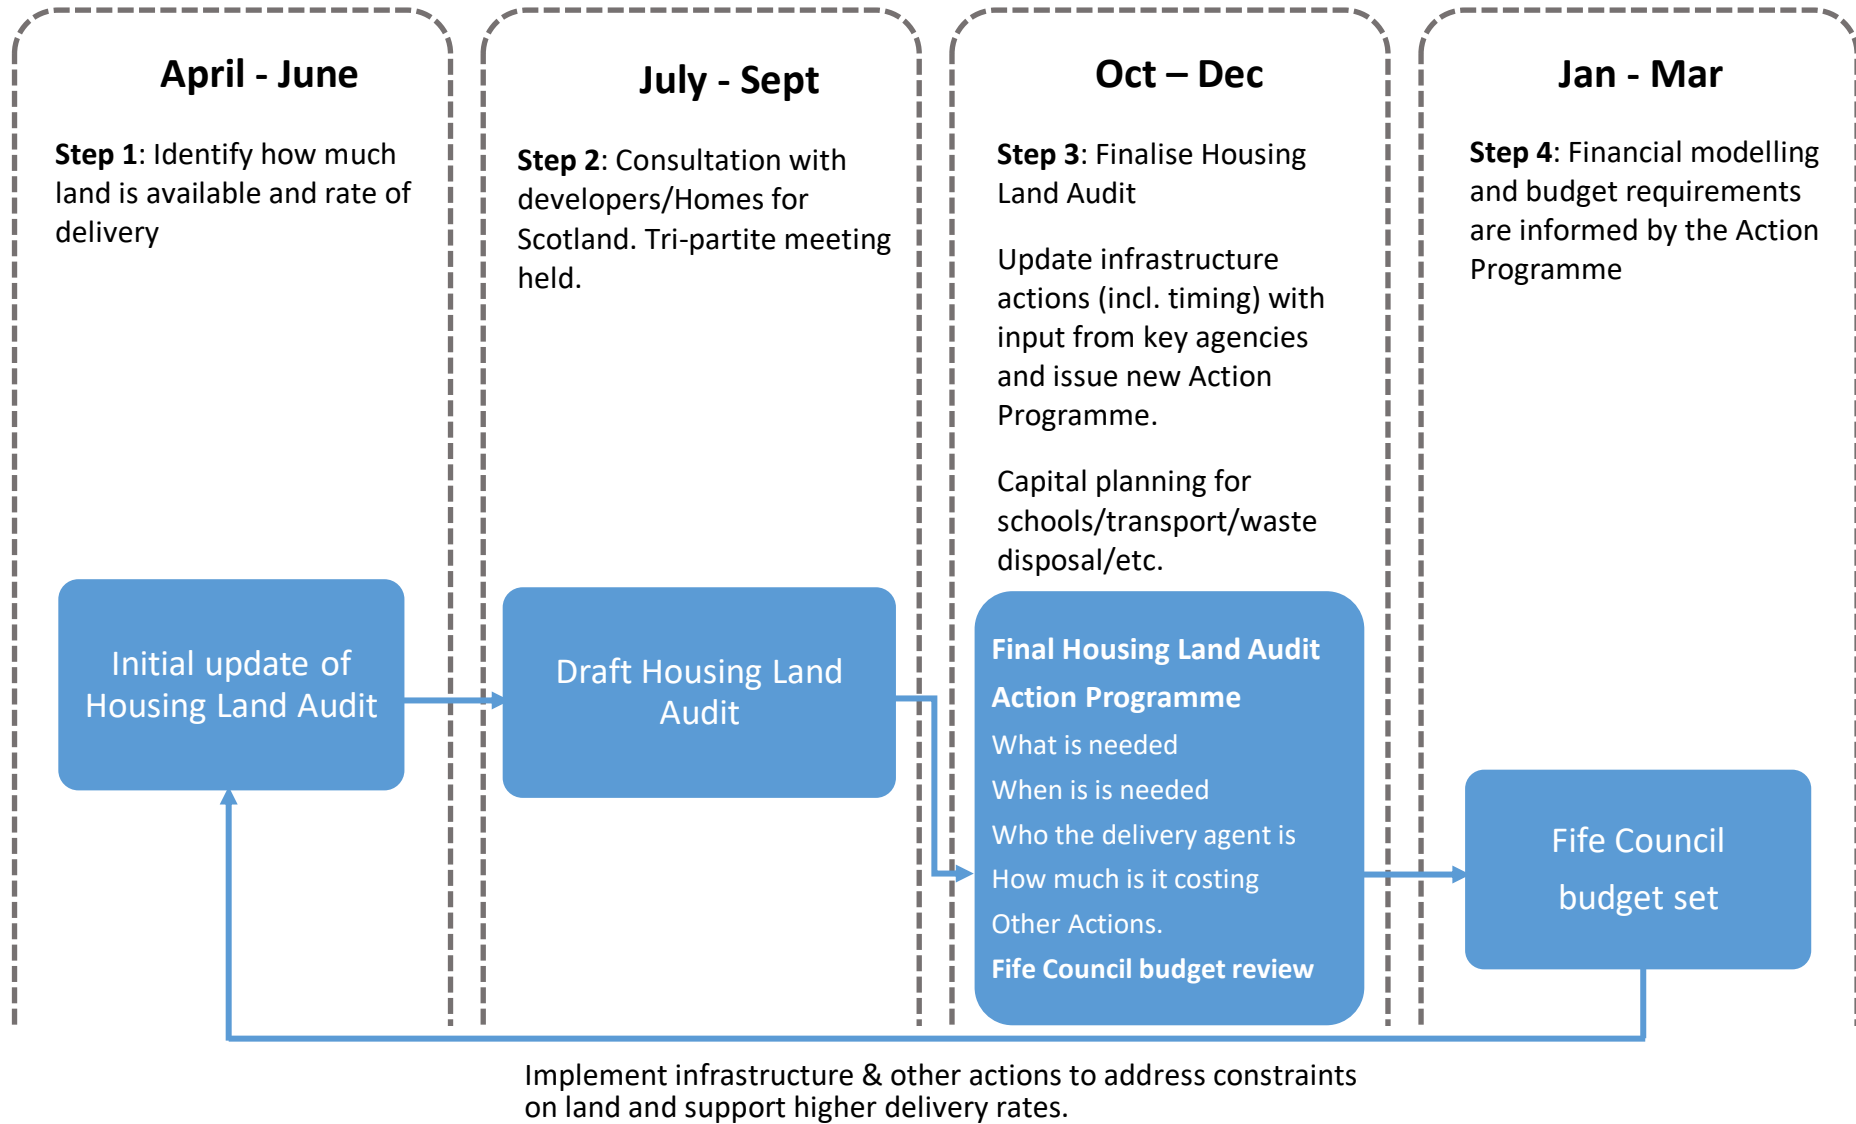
April - June

Step 1: Identify how much land is available and rate of delivery

Initial update of Housing Land Audit

July - Sept

Step 2: Consultation with developers/Homes for Scotland. Tri-partite meeting held.

Draft Housing Land Audit

Oct – Dec

Step 3: Finalise Housing Land Audit

Update infrastructure actions (incl. timing) with input from key agencies and issue new Action Programme.

Capital planning for schools/transport/waste disposal/etc.

Final Housing Land Audit
Action Programme
What is needed
When is needed
Who the delivery agent is
How much is it costing
Other Actions.
Fife Council budget review

Jan - Mar

Step 4: Financial modelling and budget requirements are informed by the Action Programme

Fife Council budget set

Implement infrastructure & other actions to address constraints on land and support higher delivery rates.